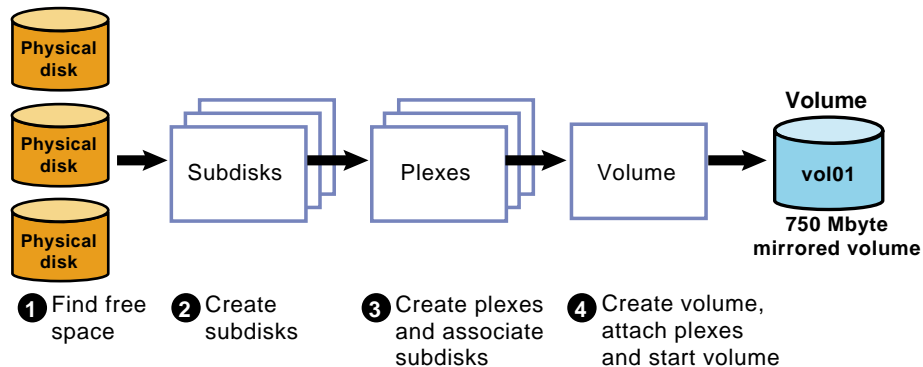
Physical disk

Physical disk

Physical disk

Subdisks

Plexes

Volume

Volume

vol01

750 Mbyte mirrored volume

1 Find free space

2 Create subdisks

3 Create plexes and associate subdisks

4 Create volume, attach plexes and start volume